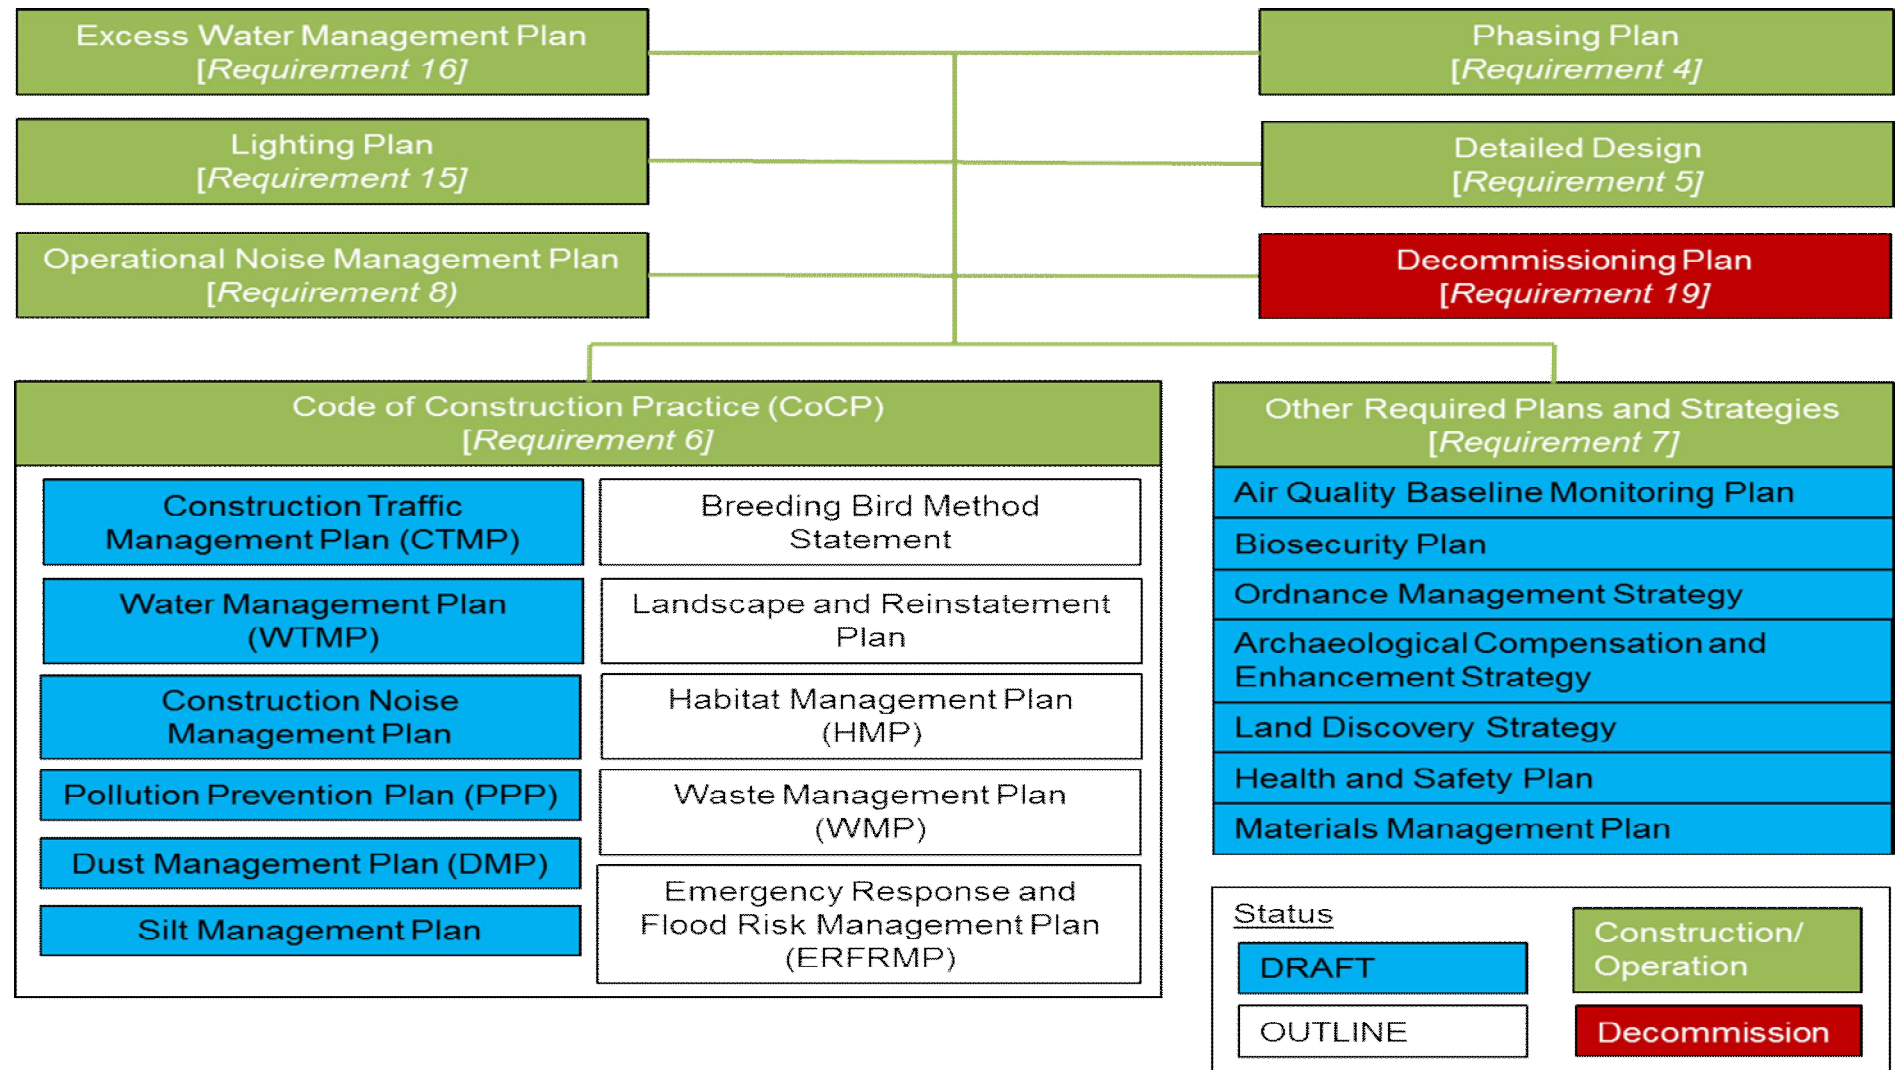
Excess Water Management Plan
[Requirement 16]

Lighting Plan
[Requirement 15]

Operational Noise Management Plan
[Requirement 8)

Phasing Plan
[Requirement 4]

Detailed Design
[Requirement 5]

Decommissioning Plan
[Requirement 19]

Code of Construction Practice (CoCP)
[Requirement 6]

Construction Traffic Management Plan (CTMP)

Water Management Plan (WTMP)

Construction Noise Management Plan

Pollution Prevention Plan (PPP)

Dust Management Plan (DMP)

Silt Management Plan

Breeding Bird Method Statement

Landscape and Reinstatement Plan

Habitat Management Plan (HMP)

Waste Management Plan (WMP)

Emergency Response and Flood Risk Management Plan (ERFRMP)

Other Required Plans and Strategies
[Requirement 7]

Air Quality Baseline Monitoring Plan

Biosecurity Plan

Ordnance Management Strategy

Archaeological Compensation and Enhancement Strategy

Land Discovery Strategy

Health and Safety Plan

Materials Management Plan

Status

DRAFT

OUTLINE

Construction/ Operation

Decommission